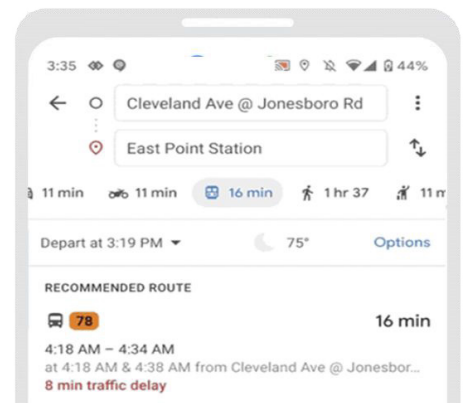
3:35 44%

Cleveland Ave @ Jonesboro Rd

East Point Station

11 min 11 min 16 min 1 hr 37 11 m

Depart at 3:19 PM 75° Options

RECOMMENDED ROUTE

78 16 min

4:18 AM – 4:34 AM

at 4:18 AM & 4:38 AM from Cleveland Ave @ Jonesbor...

8 min traffic delay